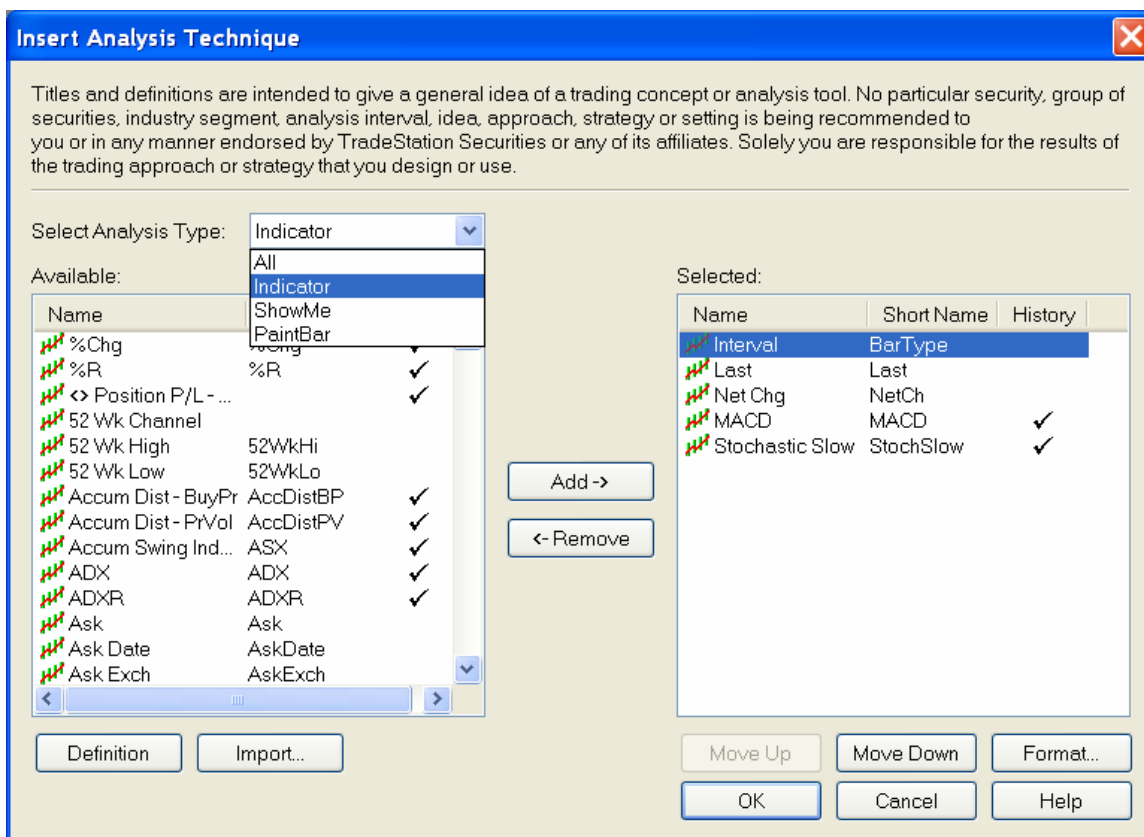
Insert Analysis Technique

Titles and definitions are intended to give a general idea of a trading concept or analysis tool. No particular security, group of securities, industry segment, analysis interval, idea, approach, strategy or setting is being recommended to you or in any manner endorsed by TradeStation Securities or any of its affiliates. Solely you are responsible for the results of the trading approach or strategy that you design or use.

Select Analysis Type: Indicator

All
Indicator
ShowMe
PaintBar

Available:

| Name | | |
|---|---|---|
| %Chg | %Chg | ✓ |
| %R | %R | ✓ |
| <> Position P/L - ... | | ✓ |
| 52 Wk Channel | | |
| 52 Wk High | 52WkHi | |
| 52 Wk Low | 52WkLo | |
| Accum Dist - BuyPr | AccDistBP | ✓ |
| Accum Dist - PrVol | AccDistPV | ✓ |
| Accum Swing Ind... | ASX | ✓ |
| ADX | ADX | ✓ |
| ADXR | ADXR | ✓ |
| Ask | Ask | |
| Ask Date | AskDate | |
| Ask Exch | AskExch | |

Add ->

<- Remove

Selected:

| Name | Short Name | History |
|---|---|---|
| Interval | BarType | |
| Last | Last | |
| Net Chg | NetCh | |
| MACD | MACD | ✓ |
| Stochastic Slow | StochSlow | ✓ |

Definition

Import...

Move Up

Move Down

Format...

OK

Cancel

Help